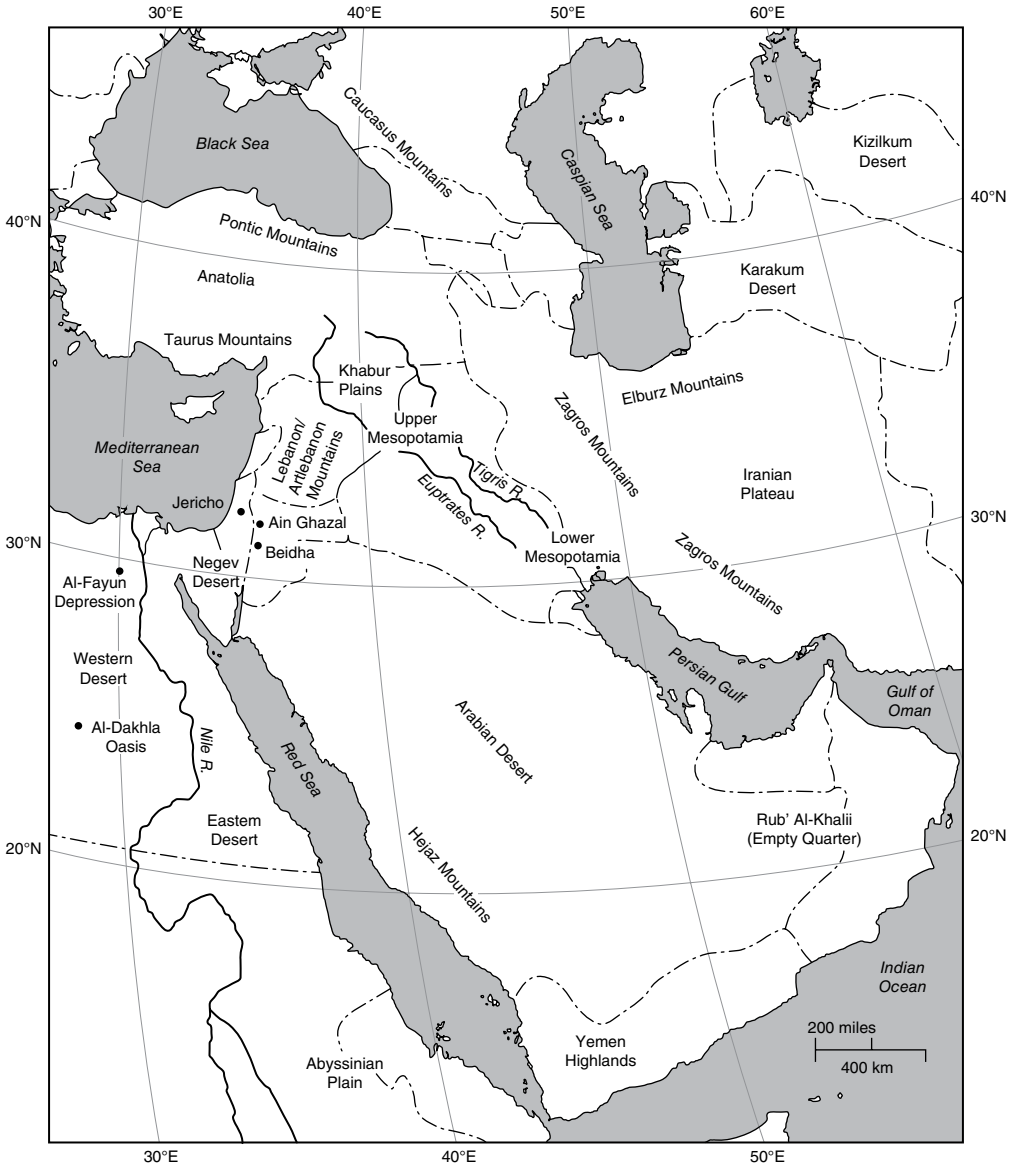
30°E
40°E
50°E
60°E

Black Sea
Caucasus Mountains
Caspian Sea
Kizilkum Desert
40°N
40°N
Pontic Mountains
Anatolia
Karakum Desert
Taurus Mountains
Khabur Plains
Elburz Mountains
Upper Mesopotamia
Zagros Mountains
Mediterranean Sea
Lebanon/ Artlebanon Mountains
Tigris R.
Iranian Plateau
Jericho
Euptrates R.
Ain Ghazal
30°N
30°N
Beidha
Lower Mesopotamia
Zagros Mountains
Negev Desert
Al-Fayun Depression
Western Desert
Persian Gulf
Gulf of Oman
Al-Dakhla Oasis
Arabian Desert
Nile R.
Red Sea
Eastem Desert
Rub' Al-Khalii (Empty Quarter)
20°N
20°N
Hejaz Mountains
Indian Ocean
200 miles
400 km
Yemen Highlands
Abyssinian Plain
30°E
40°E
50°E